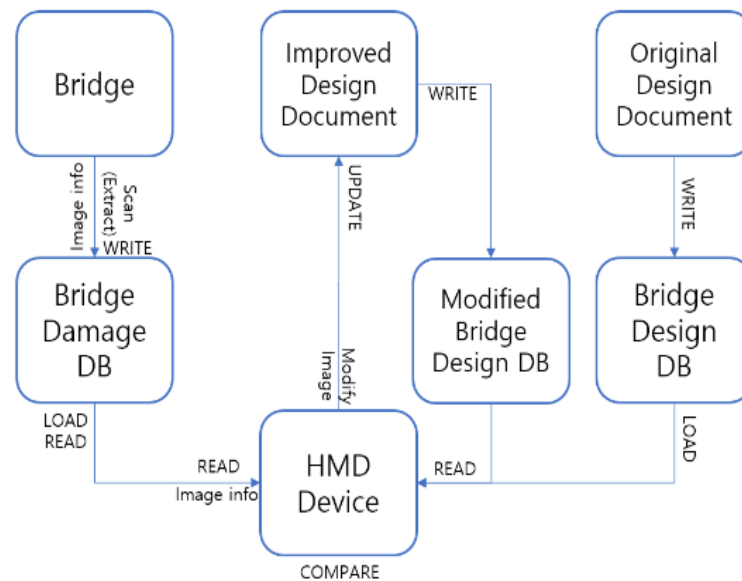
Bridge

Improved Design Document

Original Design Document

Image info

Scan (Extract)

WRITE

WRITE

UPDATE

WRITE

Bridge Damage DB

Modified Bridge Design DB

Bridge Design DB

Modify Image

LOAD

READ

LOAD

READ

Image info

HMD Device

READ

COMPARE